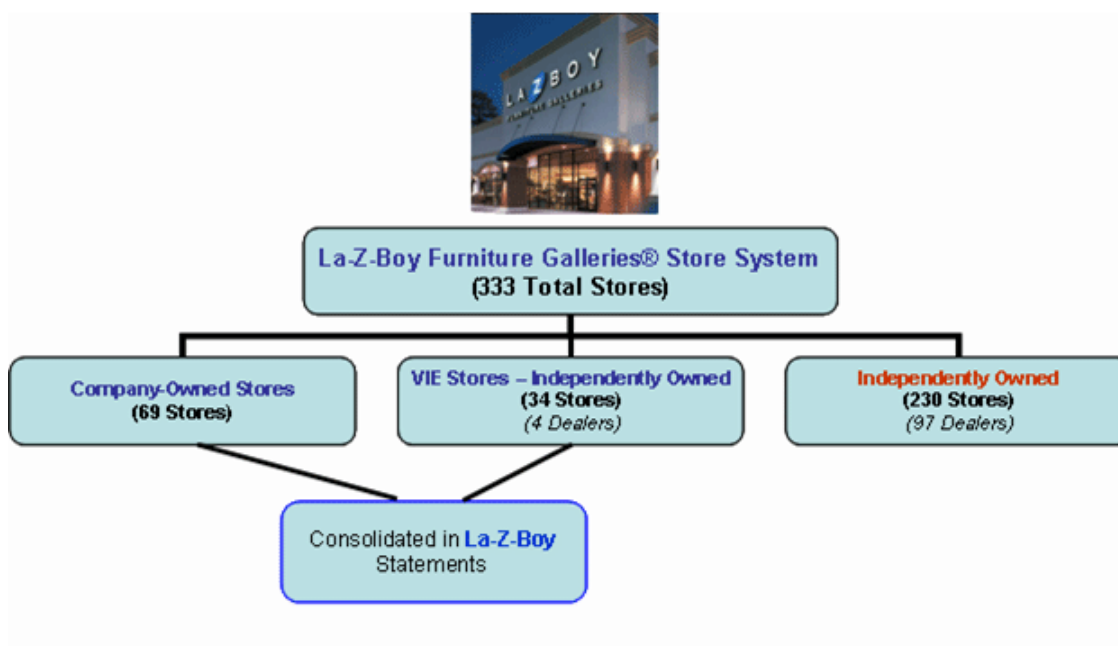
LA Z BOY FURNITURE GALLERIES

La-Z-Boy Furniture Galleries® Store System
(333 Total Stores)

Company-Owned Stores
(69 Stores)

VIE Stores – Independently Owned
(34 Stores)
(4 Dealers)

Independently Owned
(230 Stores)
(97 Dealers)

Consolidated in La-Z-Boy Statements